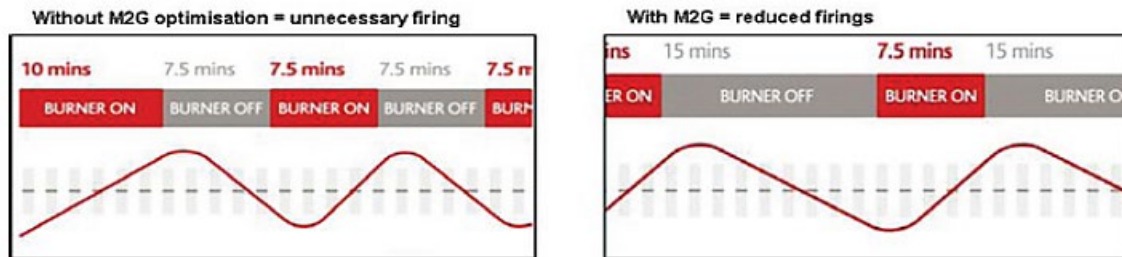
Without M2G optimisation = unnecessary firing

10 mins 7.5 mins 7.5 mins 7.5 mins 7.5 m

BURNER ON BURNER OFF BURNER ON BURNER OFF BURN

With M2G = reduced firings

ins 15 mins 7.5 mins 15 mins

ER ON BURNER OFF BURNER ON BURNER O